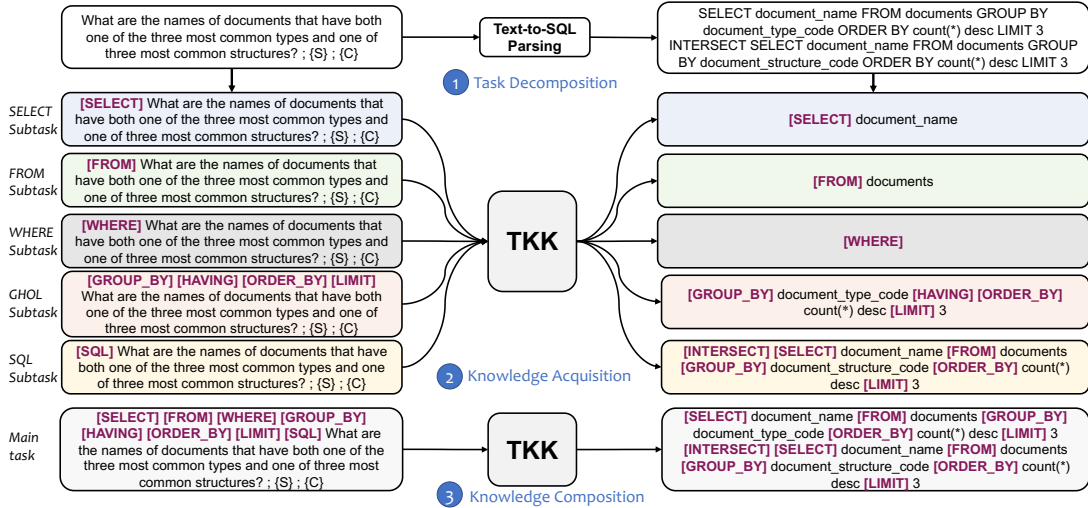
What are the names of documents that have both one of the three most common types and one of three most common structures? ; {S} ; {C}

Text-to-SQL Parsing

SELECT document_name FROM documents GROUP BY document_type_code ORDER BY count(*) desc LIMIT 3 INTERSECT SELECT document_name FROM documents GROUP BY document_structure_code ORDER BY count(*) desc LIMIT 3

1 Task Decomposition

SELECT Subtask

[SELECT] What are the names of documents that have both one of the three most common types and one of three most common structures? ; {S} ; {C}

FROM Subtask

[FROM] What are the names of documents that have both one of the three most common types and one of three most common structures? ; {S} ; {C}

WHERE Subtask

[WHERE] What are the names of documents that have both one of the three most common types and one of three most common structures? ; {S} ; {C}

GHOL Subtask

[GROUP_BY] [HAVING] [ORDER_BY] [LIMIT] What are the names of documents that have both one of the three most common types and one of three most common structures? ; {S} ; {C}

SQL Subtask

[SQL] What are the names of documents that have both one of the three most common types and one of three most common structures? ; {S} ; {C}

TKK

[SELECT] document_name

[FROM] documents

[WHERE]

[GROUP_BY] document_type_code [HAVING] [ORDER_BY] count(*) desc [LIMIT] 3

[INTERSECT] [SELECT] document_name [FROM] documents [GROUP_BY] document_structure_code [ORDER_BY] count(*) desc [LIMIT] 3

2 Knowledge Acquisition

Main task

[SELECT] [FROM] [WHERE] [GROUP_BY] [HAVING] [ORDER_BY] [LIMIT] [SQL] What are the names of documents that have both one of the three most common types and one of three most common structures? ; {S} ; {C}

TKK

[SELECT] document_name [FROM] documents [GROUP_BY] document_type_code [ORDER_BY] count(*) desc [LIMIT] 3 [INTERSECT] [SELECT] document_name [FROM] documents [GROUP_BY] document_structure_code [ORDER_BY] count(*) desc [LIMIT] 3

3 Knowledge Composition